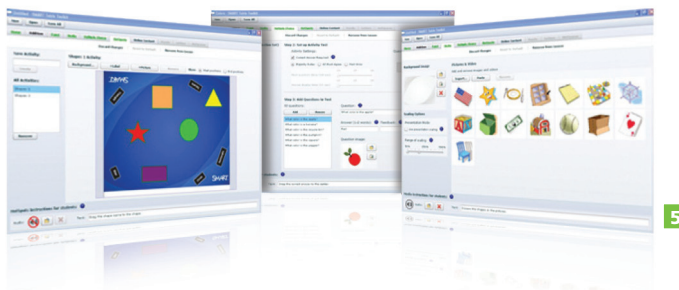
Shapes: 1 Activities

Save Activity

All Activities:

Shapes 1

Shapes 2

Remove

Step 1: Set up Activity Text

Step 2: Add Questions to Text

Question:

Pictures & Sites

Background Image

Scaling Options

Multiple Instructions for students

SMART

5